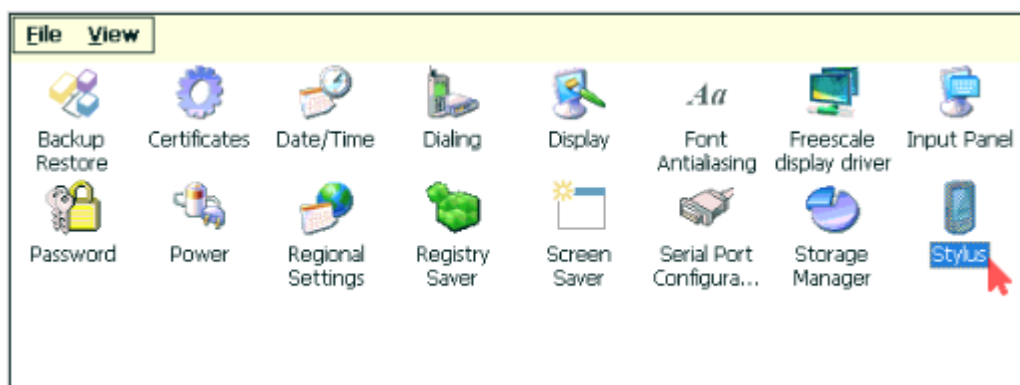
File View

Backup Restore
Certificates
Date/Time
Dialing
Display
Aa
Font Antialiasing
Freescale display driver
Input Panel
Password
Power
Regional Settings
Registry Saver
Screen Saver
Serial Port Configura...
Storage Manager
Stylus